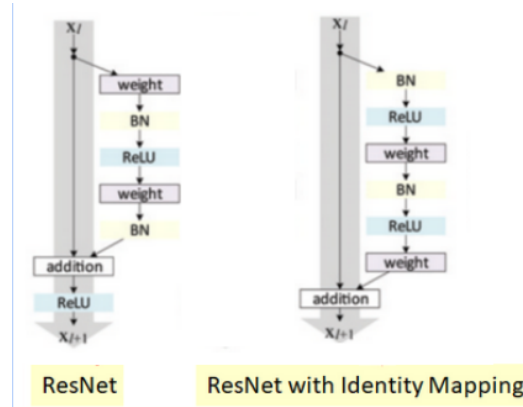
$\mathbf{x}_l$

weight

BN

ReLU

weight

BN

addition

ReLU

$\mathbf{x}_{l+1}$

$\mathbf{x}_l$

BN

ReLU

weight

BN

ReLU

weight

addition

$\mathbf{x}_{l+1}$

ResNet

ResNet with Identity Mapping